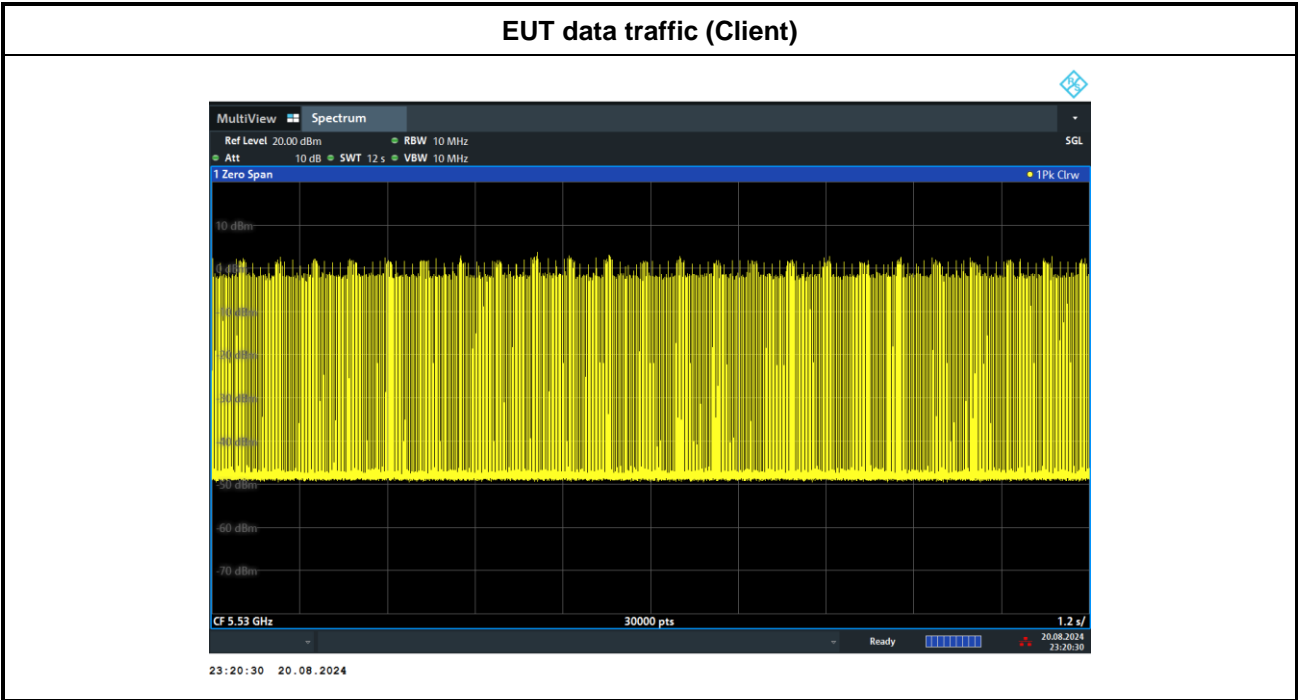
EUT data traffic (Client)

MultiView Spectrum

Ref Level 20.00 dBm RBW 10 MHz SGL
Att 10 dB SWT 12 s VBW 10 MHz

1 Zero Span 1Pk Clrw

10 dBm
0 dBm
-10 dBm
-20 dBm
-30 dBm
-40 dBm
-50 dBm
-60 dBm
-70 dBm

CF 5.53 GHz 30000 pts 1.2 s/

Ready 20.08.2024 23:20:30

23:20:30 20.08.2024